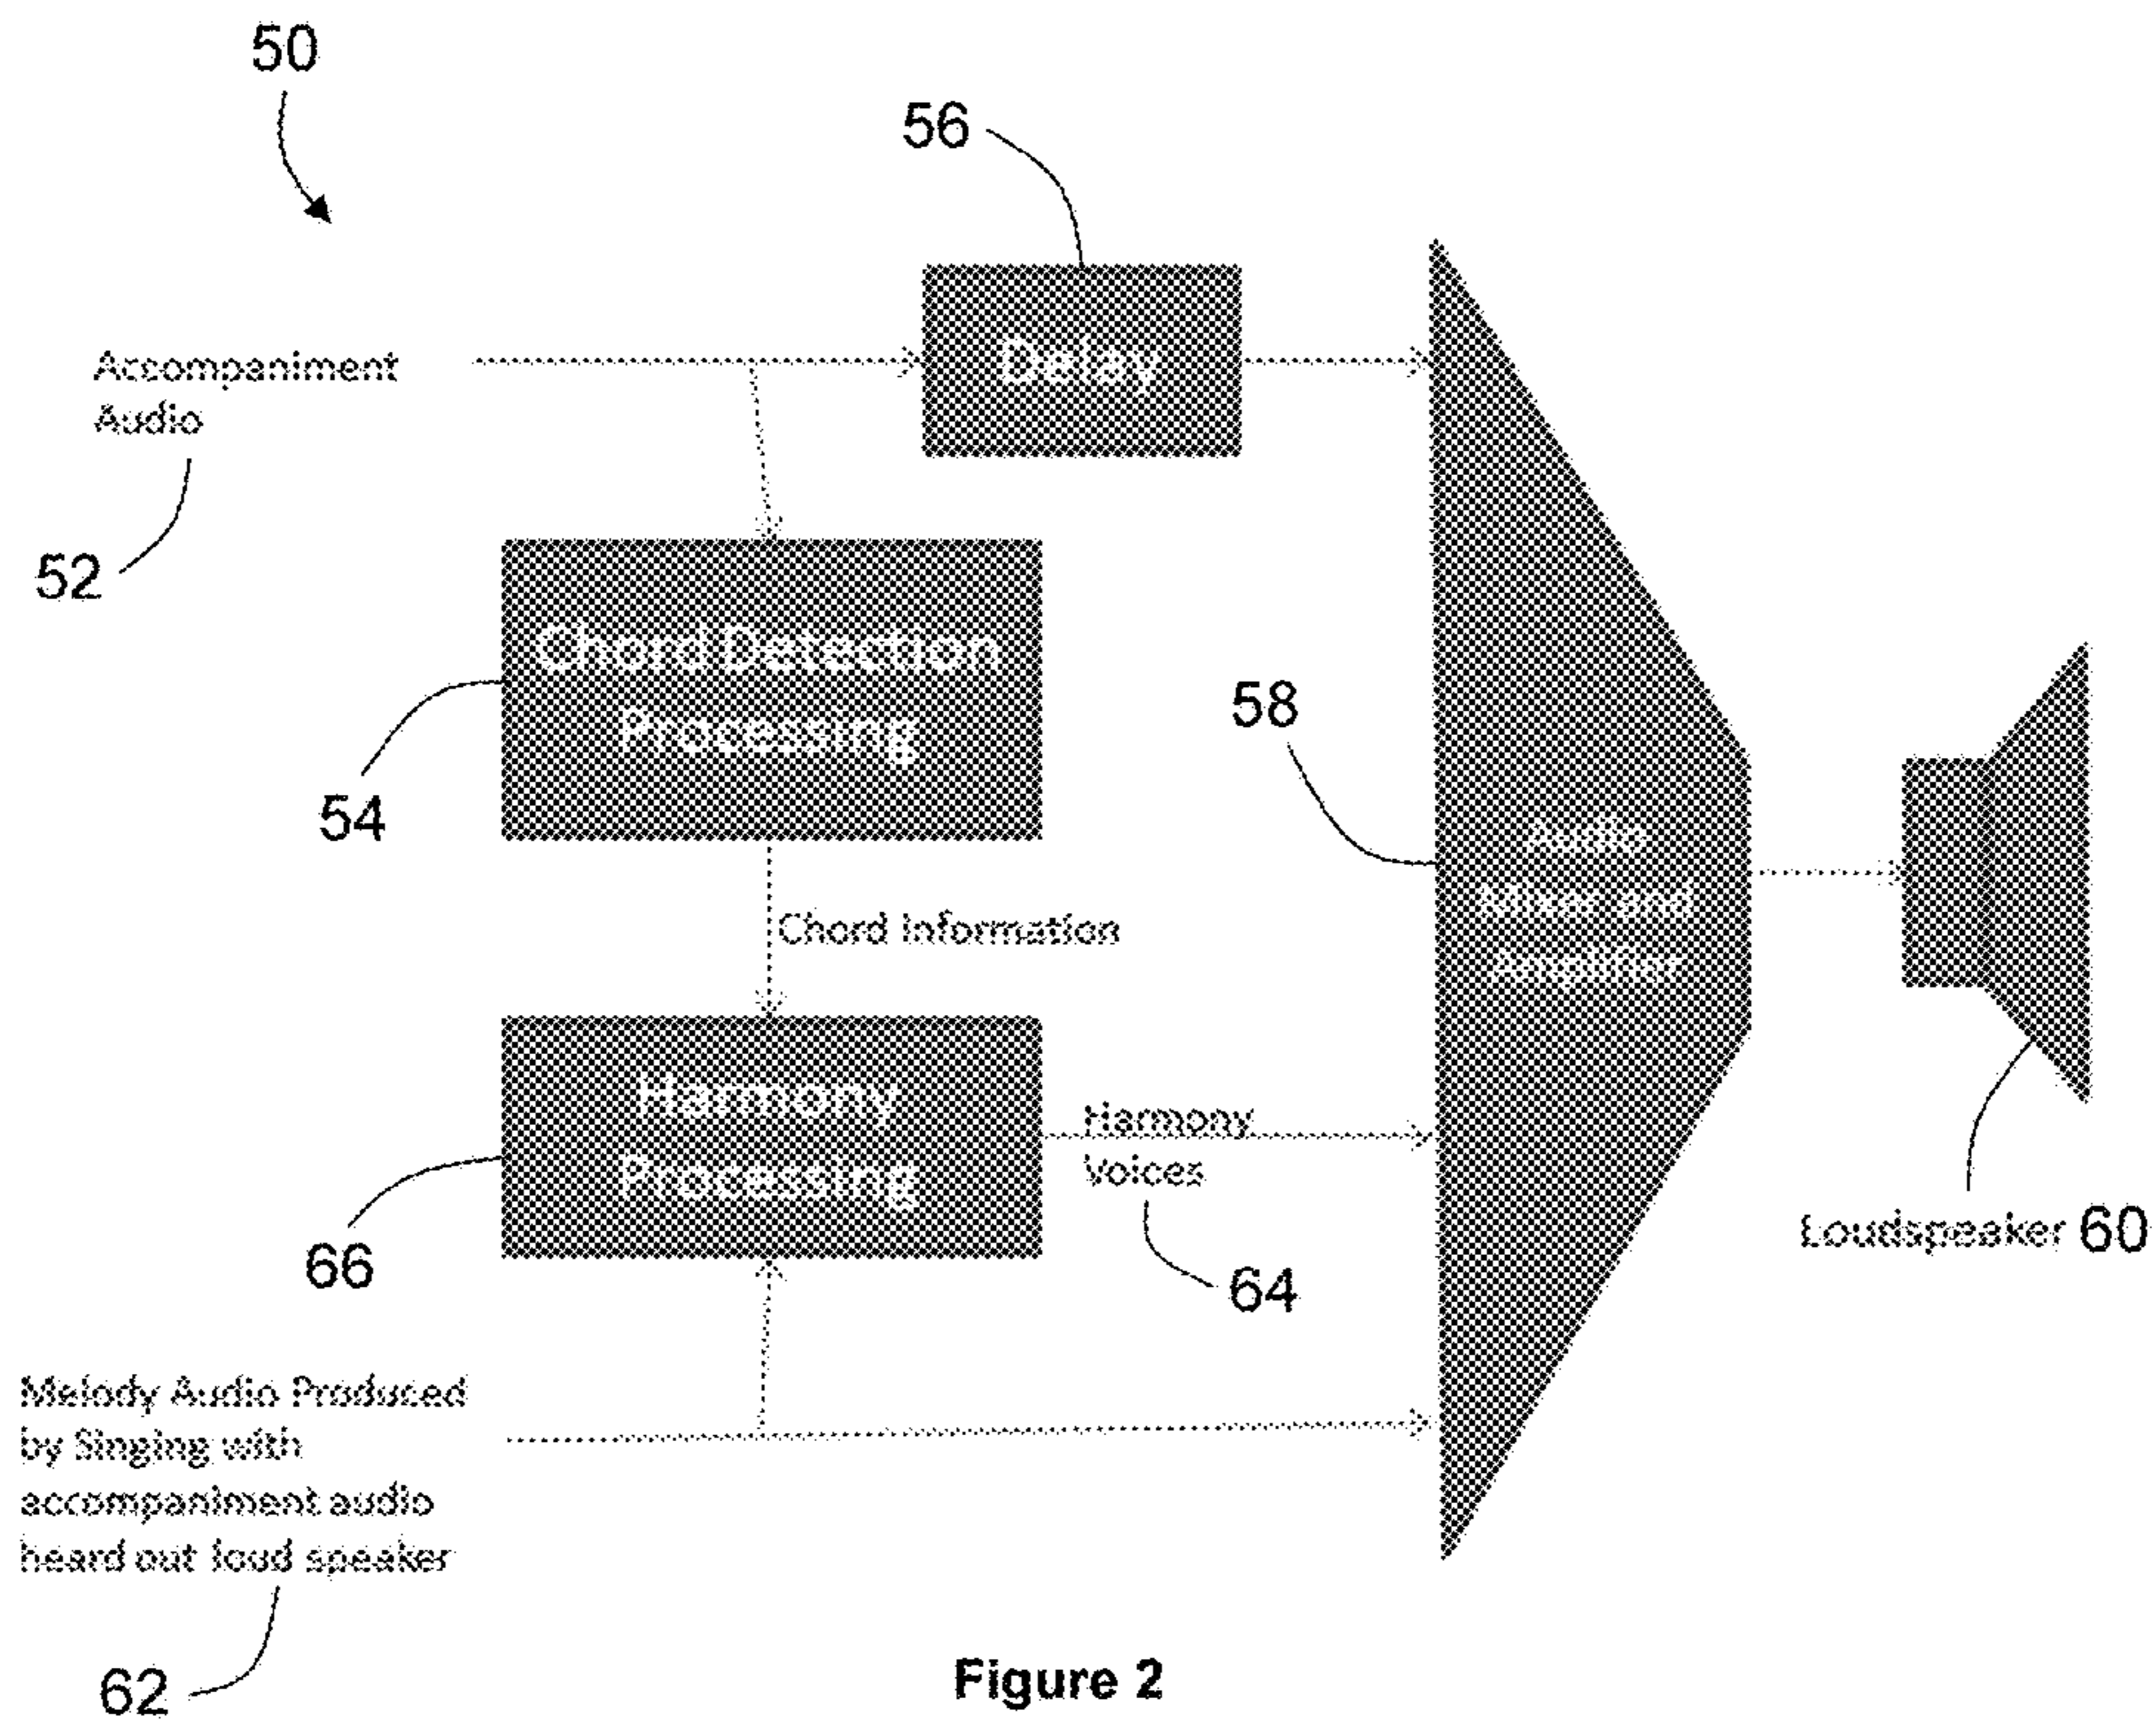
50

56

Delay

Accompaniment Audio

52

Chord Detection Processing

54

58

Audio Mixer and Amplifier

Chord Information

Harmony Processing

Harmony Voices

66

64

Loudspeaker 60

Melody Audio Produced by Singing with accompaniment audio heard out loud speaker

62

Figure 2